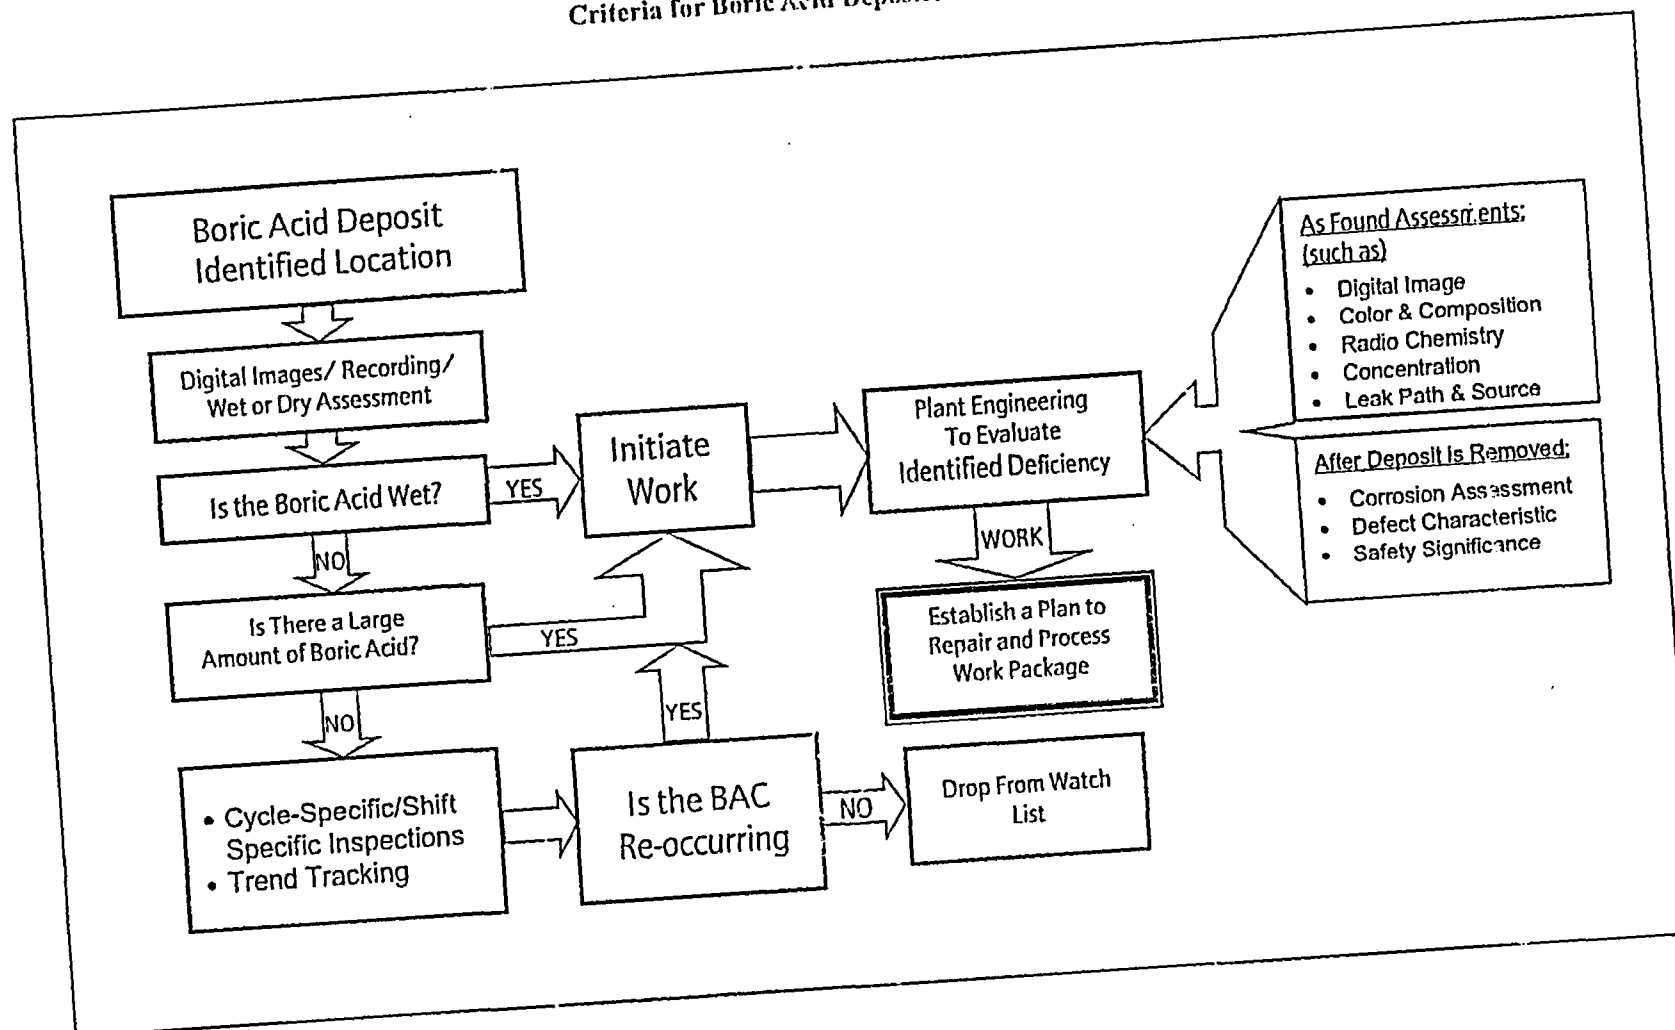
Criteria for Boric Acid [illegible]

Boric Acid Deposit Identified Location

Digital Images/ Recording/ Wet or Dry Assessment

Is the Boric Acid Wet?

YES

Initiate Work

NO

Is There a Large Amount of Boric Acid?

YES

NO

• Cycle-Specific/Shift Specific Inspections
• Trend Tracking

YES

Is the BAC Re-occurring

NO

Drop From Watch List

Plant Engineering To Evaluate Identified Deficiency

WORK

Establish a Plan to Repair and Process Work Package

As Found Assessments; (such as)
• Digital Image
• Color & Composition
• Radio Chemistry
• Concentration
• Leak Path & Source

After Deposit Is Removed;
• Corrosion Assessment
• Defect Characteristic
• Safety Significance